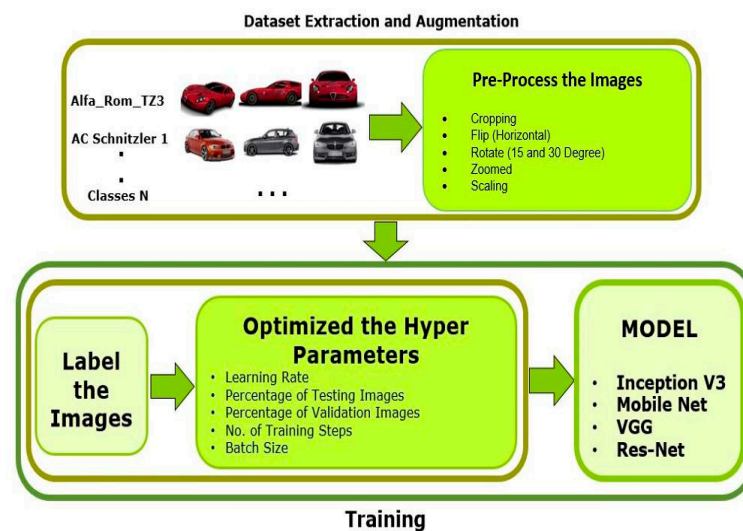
Dataset Extraction and Augmentation

Alfa_Rom_TZ3

AC Schnitzler 1

.

.

Classes N

. . .

Pre-Process the Images

- Cropping
- Flip (Horizontal)
- Rotate (15 and 30 Degree)
- Zoomed
- Scaling

Label the Images

Optimized the Hyper Parameters

- Learning Rate
- Percentage of Testing Images
- Percentage of Validation Images
- No. of Training Steps
- Batch Size

MODEL

- Inception V3
- Mobile Net
- VGG
- Res-Net

Training